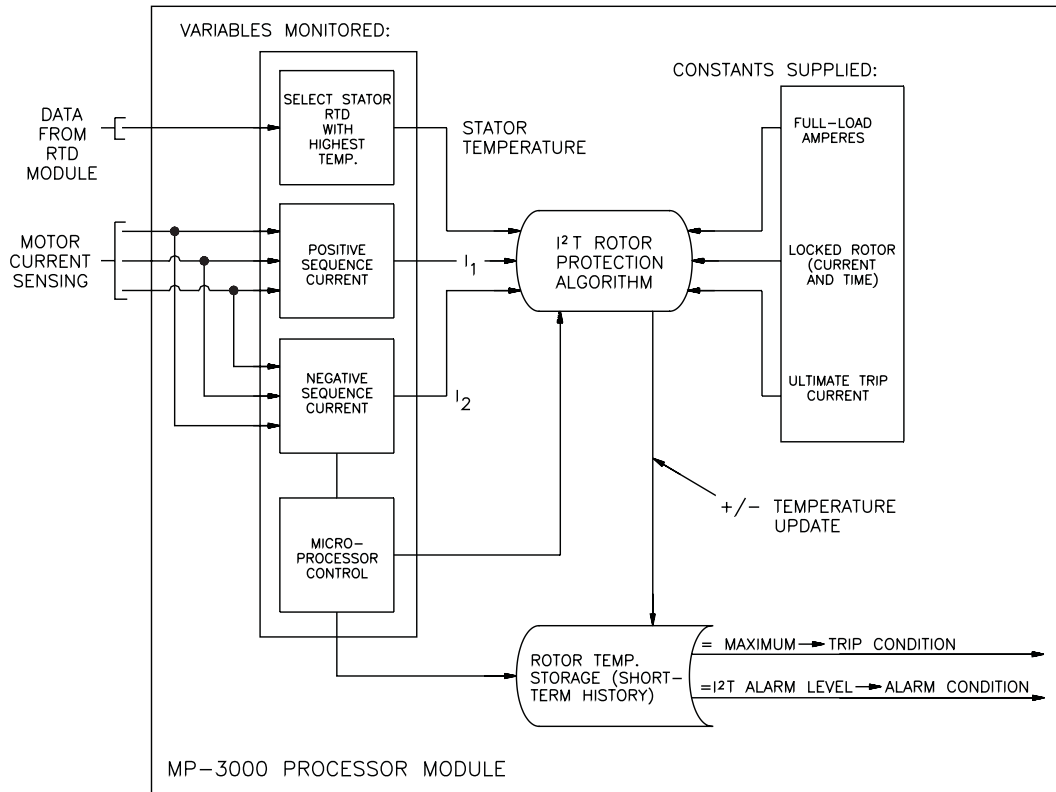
VARIABLES MONITORED:

DATA FROM RTD MODULE

SELECT STATOR RTD WITH HIGHEST TEMP.

STATOR TEMPERATURE

CONSTANTS SUPPLIED:

FULL-LOAD AMPERES

MOTOR CURRENT SENSING

POSITIVE SEQUENCE CURRENT

$I_1$

$I^2T$ ROTOR PROTECTION ALGORITHM

LOCKED ROTOR (CURRENT AND TIME)

NEGATIVE SEQUENCE CURRENT

$I_2$

ULTIMATE TRIP CURRENT

MICRO-PROCESSOR CONTROL

+/– TEMPERATURE UPDATE

ROTOR TEMP. STORAGE (SHORT-TERM HISTORY)

= MAXIMUM → TRIP CONDITION

= $I^2T$ ALARM LEVEL → ALARM CONDITION

MP-3000 PROCESSOR MODULE